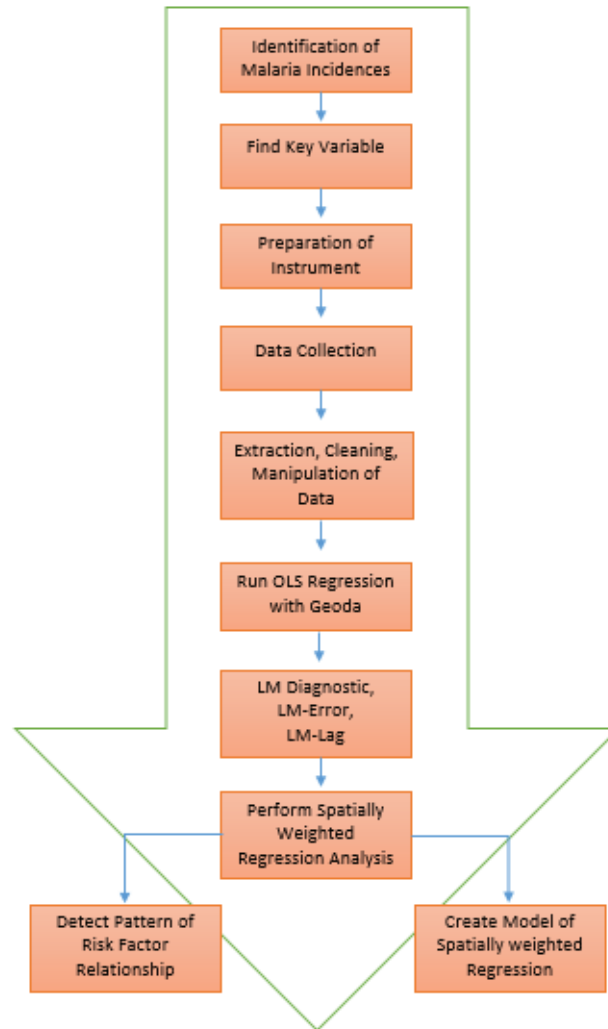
Identification of Malaria Incidences

Find Key Variable

Preparation of Instrument

Data Collection

Extraction, Cleaning, Manipulation of Data

Run OLS Regression with Geoda

LM Diagnostic, LM-Error, LM-Lag

Perform Spatially Weighted Regression Analysis

Detect Pattern of Risk Factor Relationship

Create Model of Spatially weighted Regression